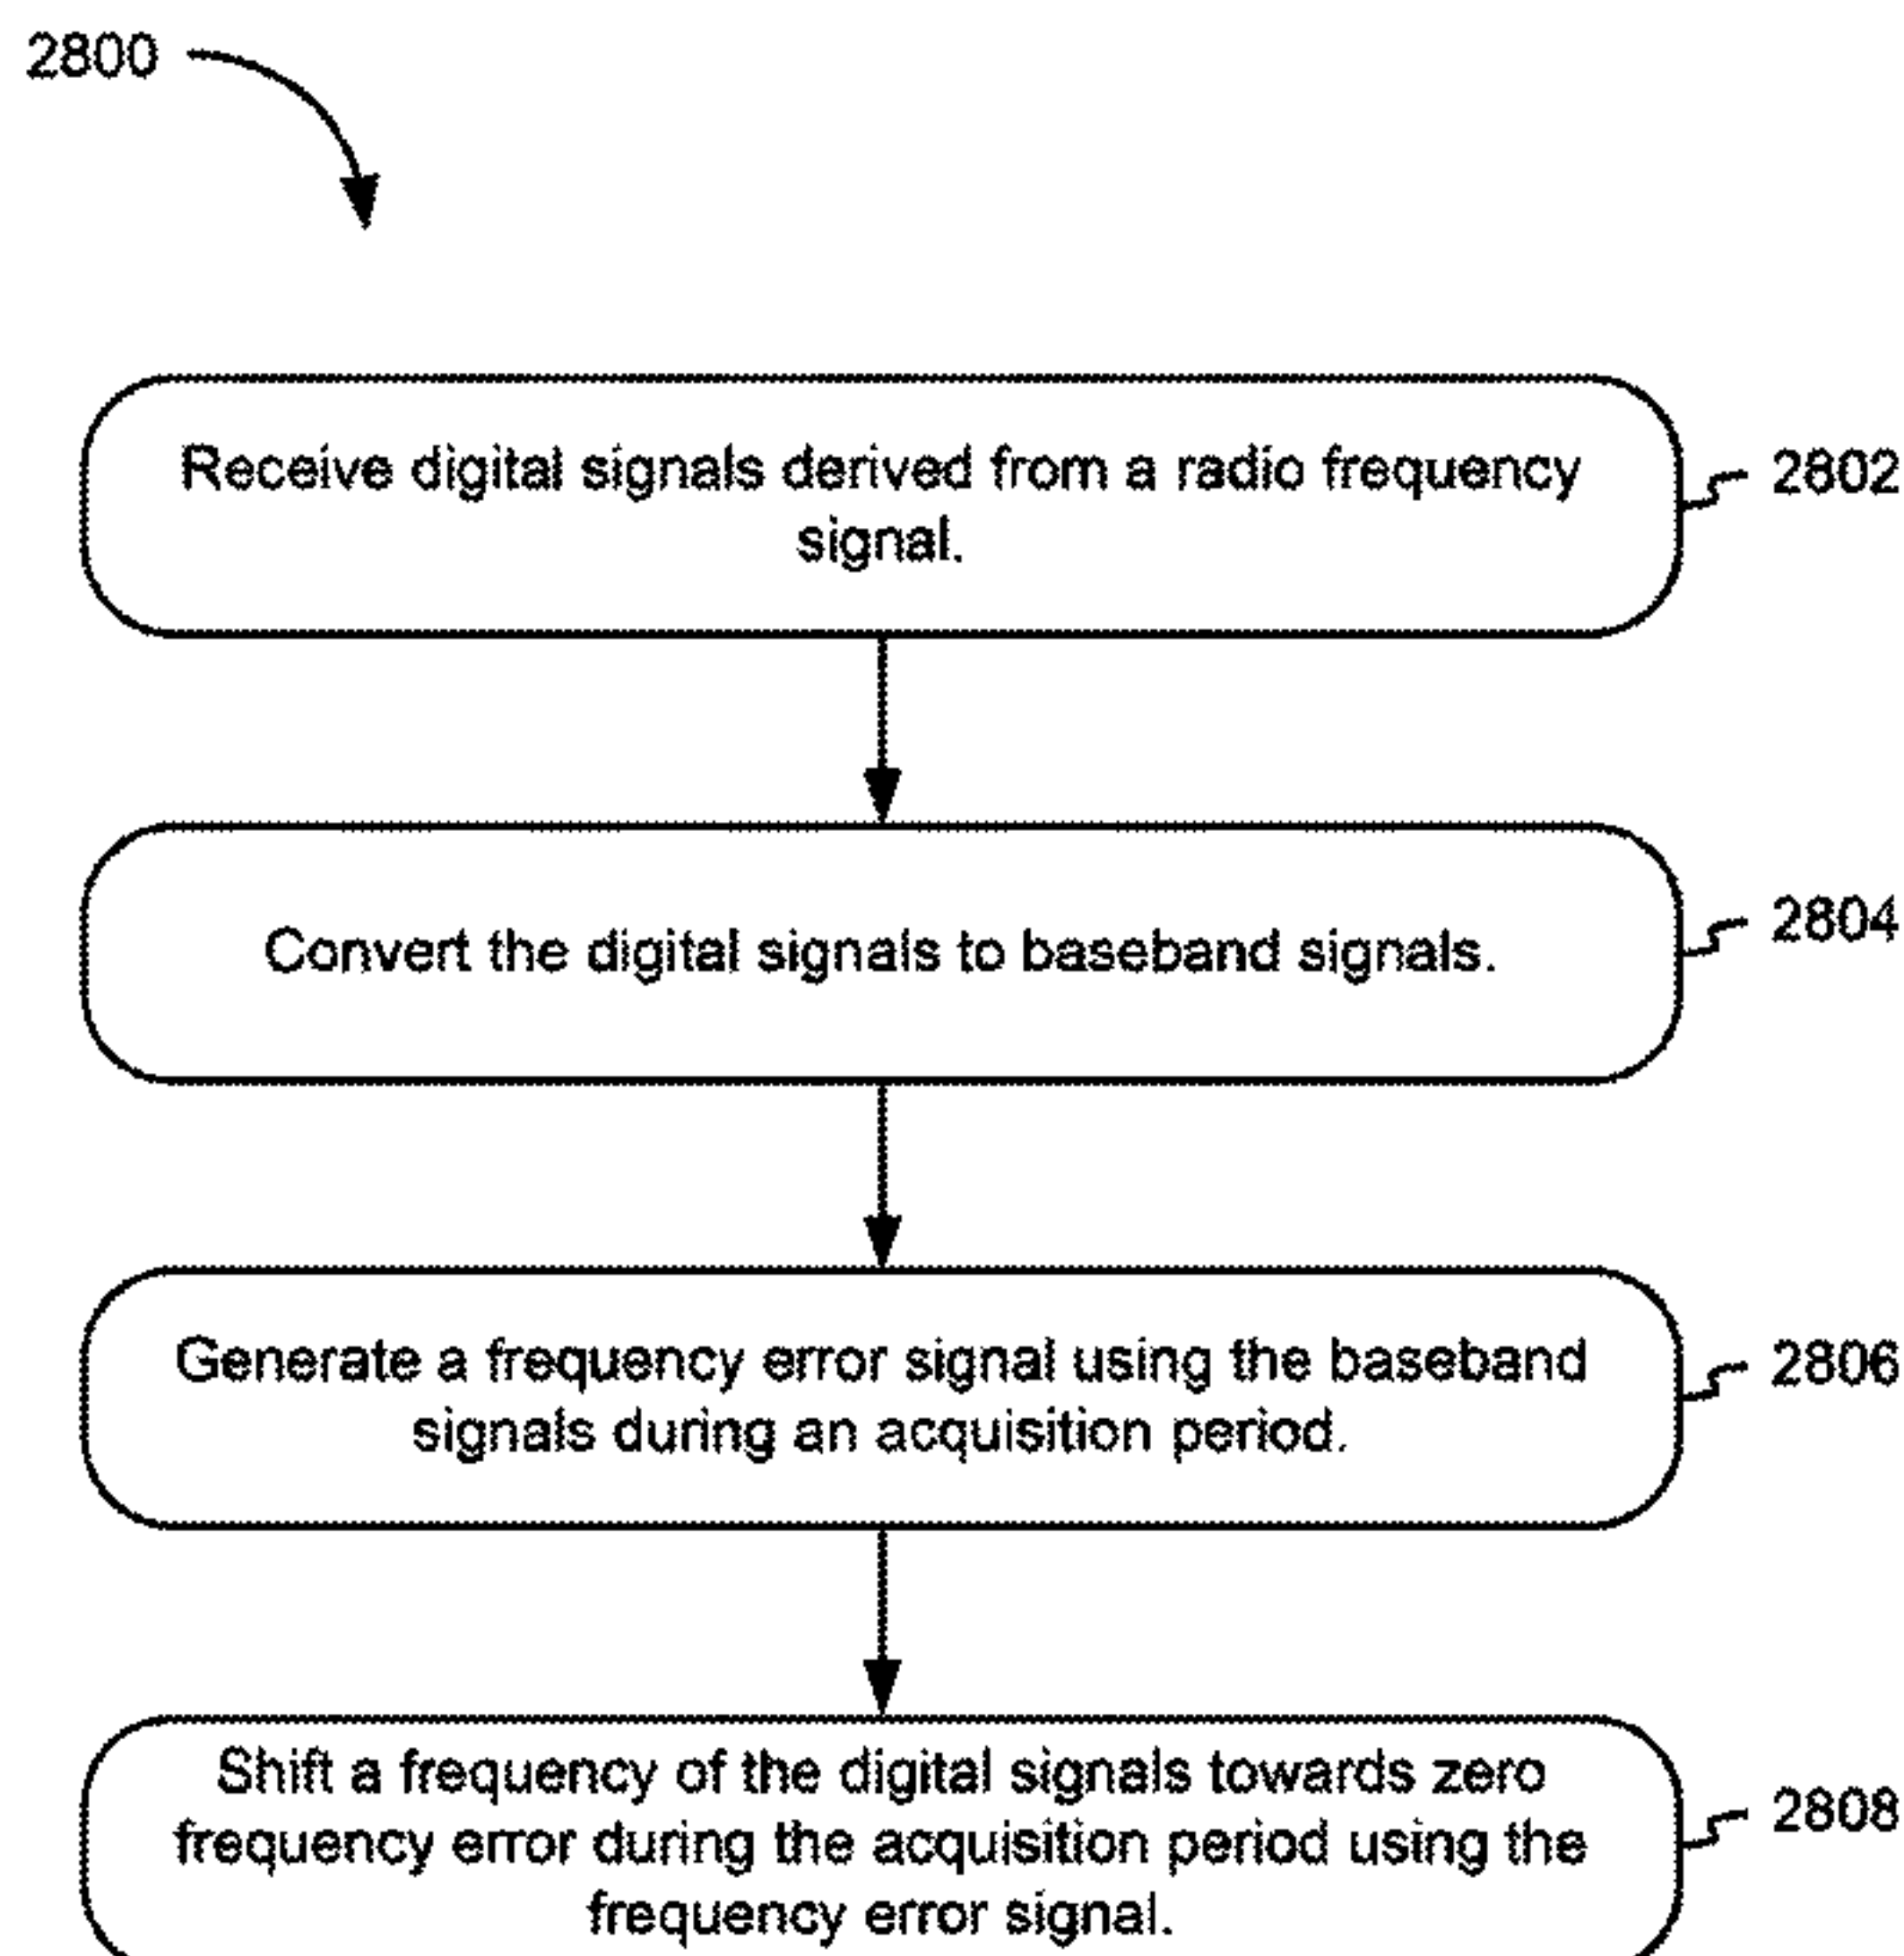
2800

Receive digital signals derived from a radio frequency signal.

2802

Convert the digital signals to baseband signals.

2804

Generate a frequency error signal using the baseband signals during an acquisition period.

2806

Shift a frequency of the digital signals towards zero frequency error during the acquisition period using the frequency error signal.

2808